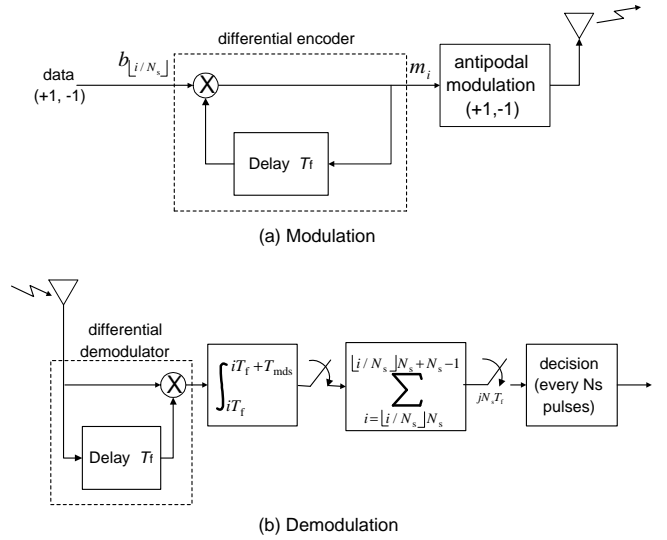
differential encoder

data (+1, -1)

$b_{\lfloor i/N_s \rfloor}$

$m_i$

antipodal modulation (+1,-1)

Delay $T_f$

(a) Modulation

differential demodulator

Delay $T_f$

$\int_{iT_f}^{iT_f + T_{mds}}$

$\sum_{i=\lfloor i/N_s \rfloor N_s}^{\lfloor i/N_s \rfloor N_s + N_s - 1}$

$jN_sT_f$

decision (every Ns pulses)

(b) Demodulation